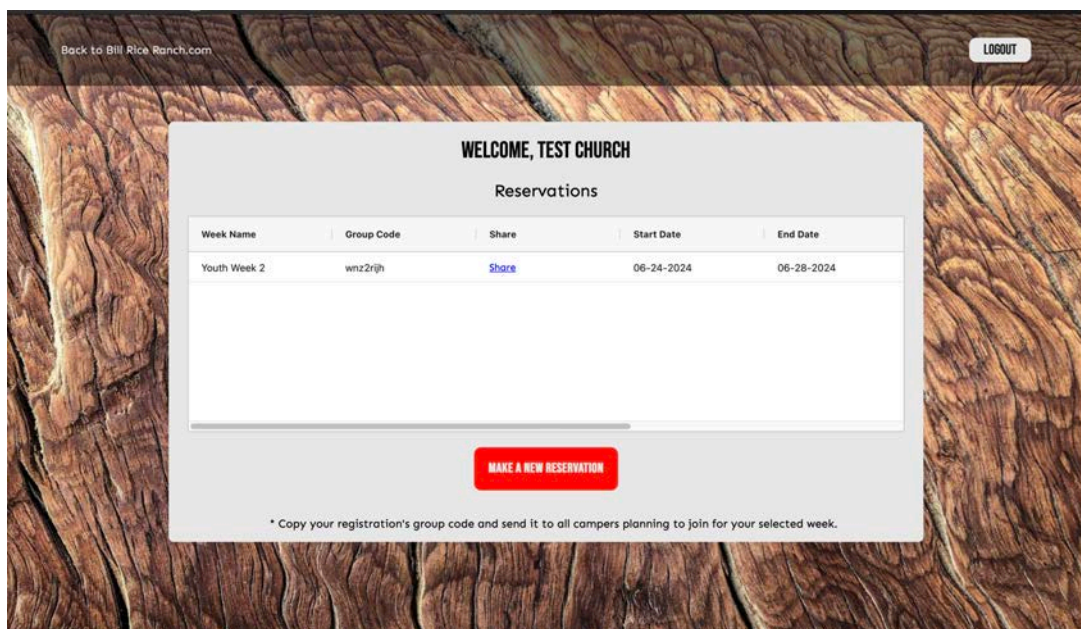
Back to Bill Rice Ranch.com

LOGOUT

WELCOME, TEST CHURCH

Reservations

| Week Name | Group Code | Share | Start Date | End Date |
|---|---|---|---|---|
| Youth Week 2 | wnz2rijh | Share | 06-24-2024 | 06-28-2024 |

MAKE A NEW RESERVATION

* Copy your registration's group code and send it to all campers planning to join for your selected week.